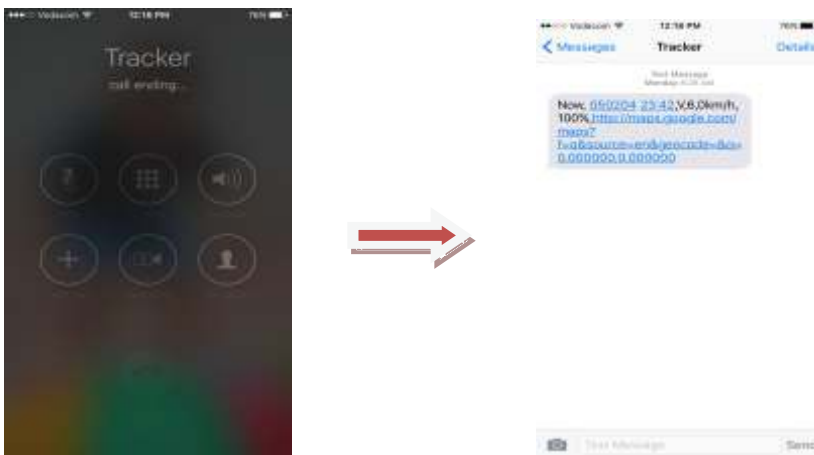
Vodacom 12:16 PM 76%

Tracker

call ending...

Vodacom 12:16 PM 76%

Messages Tracker Details

Text Message
Monday 4:25 AM

Now, 050204 23:42,V,6,0km/h, 100% http://maps.google.com/maps?f=q&source=embed&geocode=&q=0.000000,0.000000

Text Message Send